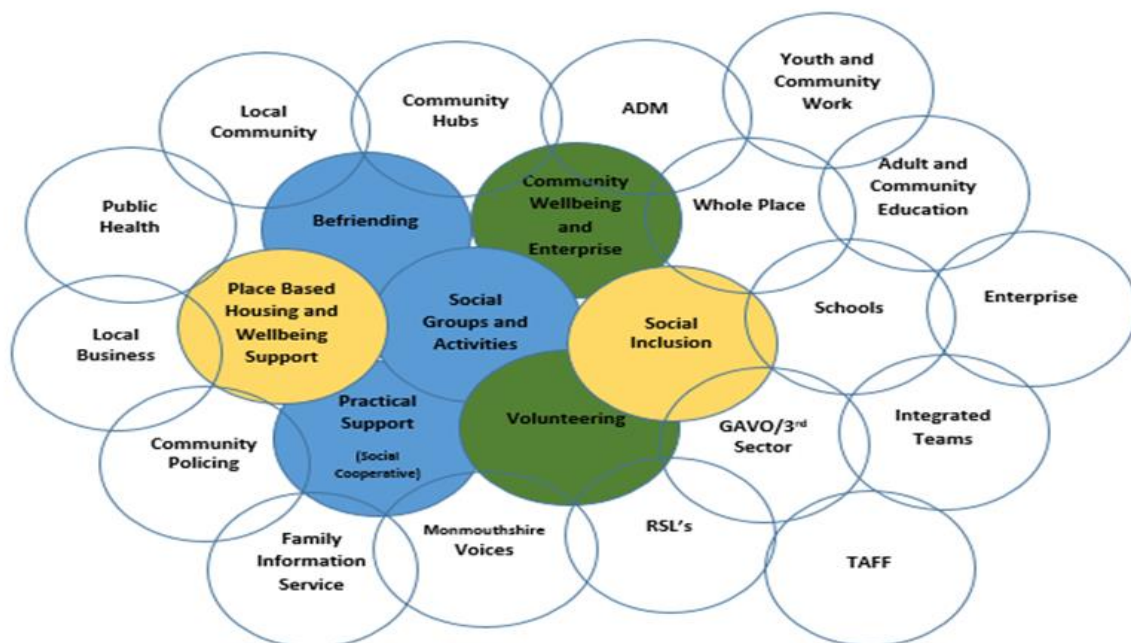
Local Community

Community Hubs

ADM

Youth and Community Work

Public Health

Befriending

Community Wellbeing and Enterprise

Whole Place

Adult and Community Education

Place Based Housing and Wellbeing Support

Social Groups and Activities

Social Inclusion

Schools

Enterprise

Local Business

Practical Support

(Social Cooperative)

Volunteering

GAVO/3$^{rd}$ Sector

Integrated Teams

Community Policing

Family Information Service

Monmouthshire Voices

RSL's

TAFF